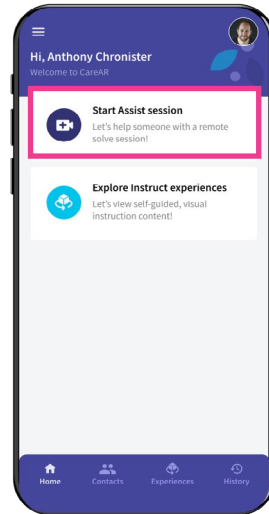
Hi, Anthony Chronister
Welcome to CareAR

Start Assist session
Let's help someone with a remote solve session!

Explore Instruct experiences
Let's view self-guided, visual instruction content!

Home
Contacts
Experiences
History